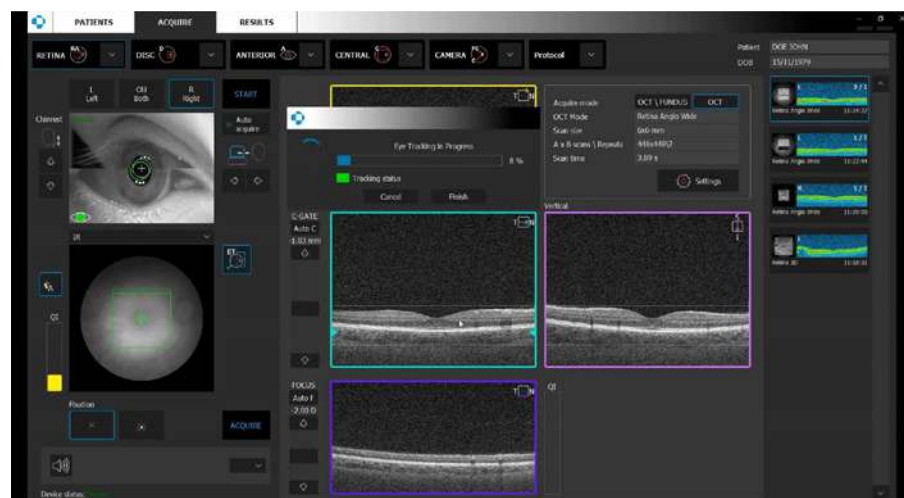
PATIENTS ACQUIRE RESULTS

RETINA DISC ANTERIOR CENTRAL CAMERA Protocol

Patient DOE JOHN
DOB 15/11/1979

L Left
OU Both
R Right
START

Chinrest
Auto acquire

IR

ET

QI

Position

ACQUIRE

Device status

Eye Tracking In Progress
8 %
Tracking status
Cancel Finish

Acquire mode OCT \ FUNDUS OCT
OCT Mode Retina Angio Wide
Scan size 6x6 mm
A x B scans \ Repeats 416x416/2
Scan time 3.89 s
Settings

Vertical

C-GATE
Auto C
-1.83 mm

FOCUS
Auto F
-2.00 D

QI

Retina Angio Wide 11:24:22
Retina Angio Wide 11:22:44
Retina Angio Wide 11:20:00
Retina 3D 11:18:31